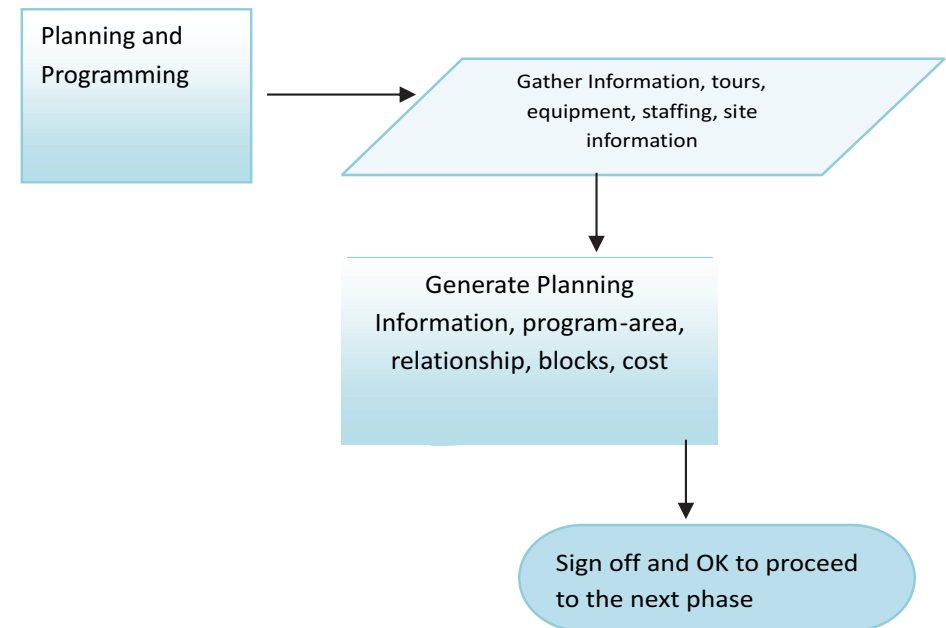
Planning and Programming

Gather Information, tours, equipment, staffing, site information

Generate Planning Information, program-area, relationship, blocks, cost

Sign off and OK to proceed to the next phase